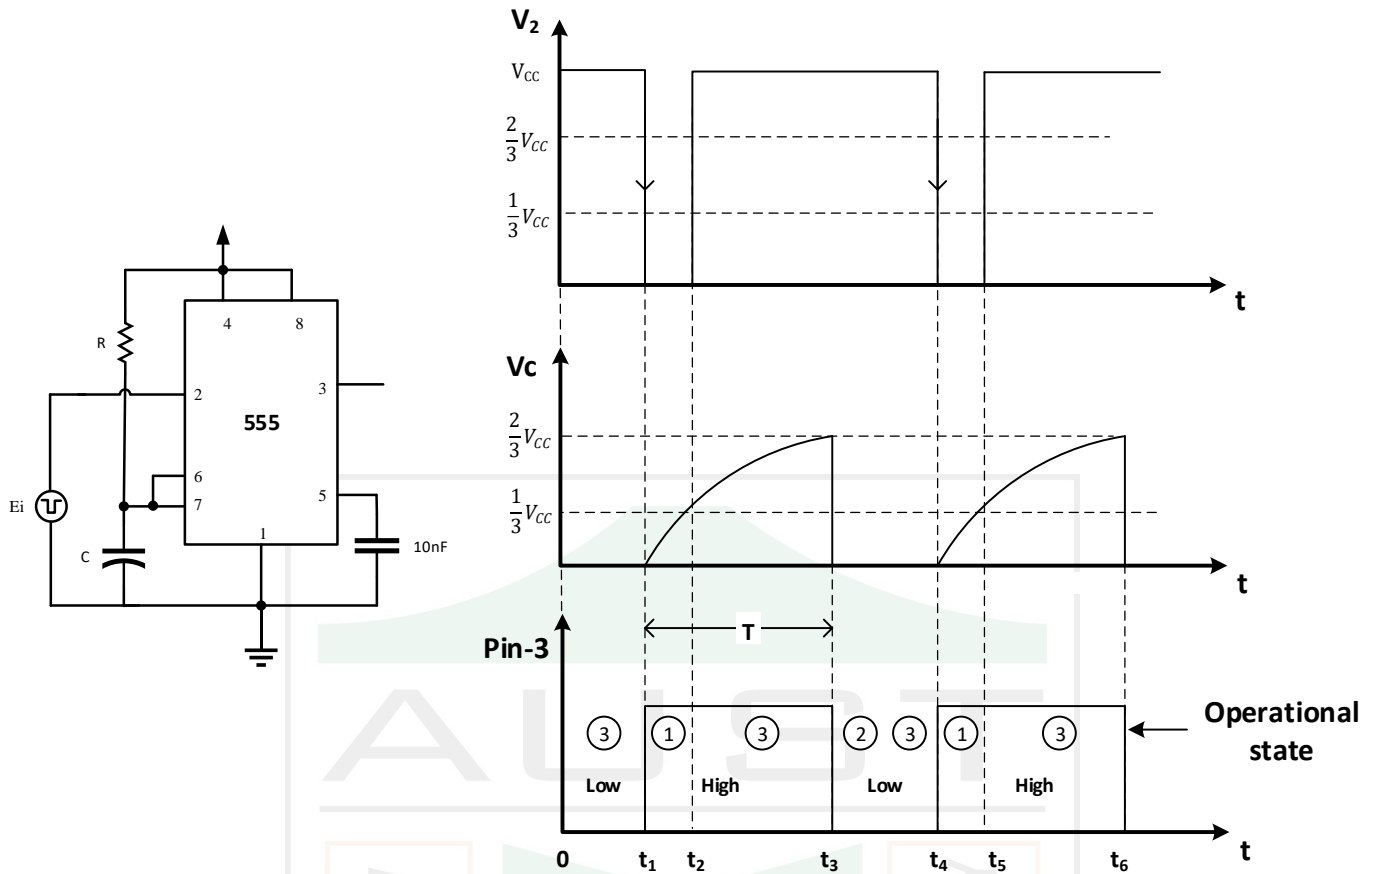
R
4
8
2
3
555
6
7
5
Ei
1
C
10nF

$V_2$
$V_{CC}$
$\frac{2}{3}V_{CC}$
$\frac{1}{3}V_{CC}$
t

Vc
$\frac{2}{3}V_{CC}$
$\frac{1}{3}V_{CC}$
t

T
Pin-3
3 Low
1 3 High
2 3 Low
1 3 High
Operational state
t
0 $t_1$ $t_2$ $t_3$ $t_4$ $t_5$ $t_6$

AUST